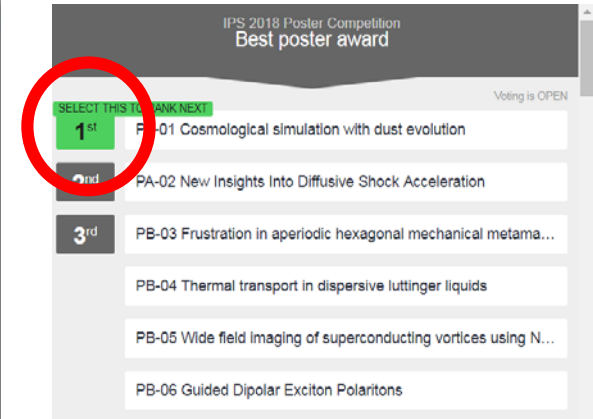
IPS 2018 Poster Competition
Best poster award

Voting is OPEN

SELECT THIS TO RANK NEXT

1st

PA-01 Cosmological simulation with dust evolution

2nd

PA-02 New Insights Into Diffusive Shock Acceleration

3rd

PB-03 Frustration in aperiodic hexagonal mechanical metama...

PB-04 Thermal transport in dispersive luttinger liquids

PB-05 Wide field imaging of superconducting vortices using N...

PB-06 Guided Dipolar Exciton Polaritons